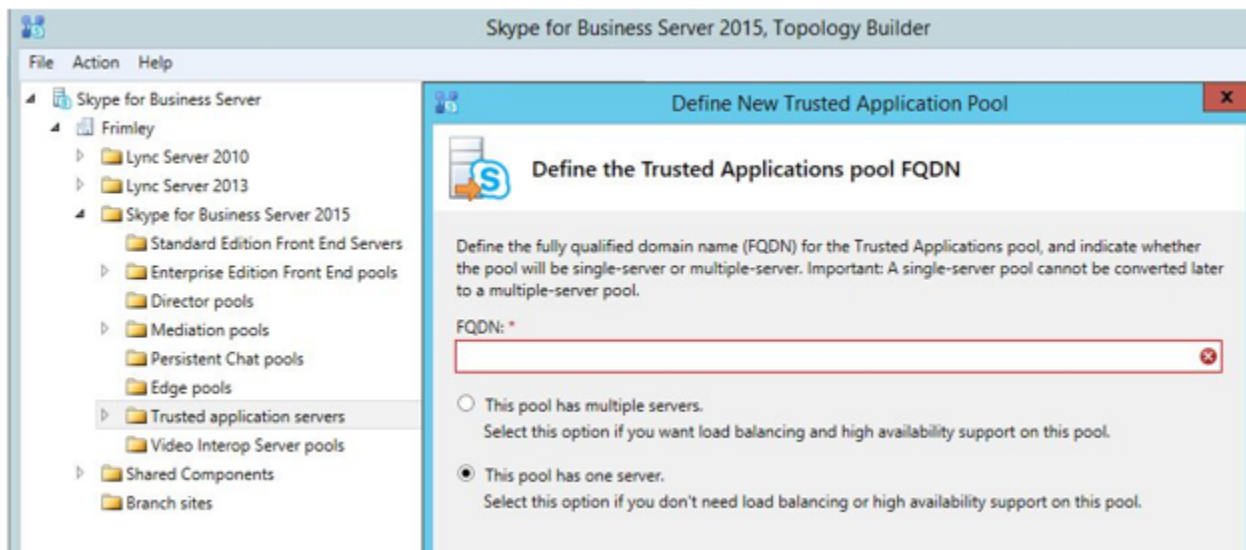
Skype for Business Server 2015, Topology Builder

File Action Help

Skype for Business Server
Frimley
Lync Server 2010
Lync Server 2013
Skype for Business Server 2015
Standard Edition Front End Servers
Enterprise Edition Front End pools
Director pools
Mediation pools
Persistent Chat pools
Edge pools
Trusted application servers
Video Interop Server pools
Shared Components
Branch sites

Define New Trusted Application Pool

x

Define the Trusted Applications pool FQDN

Define the fully qualified domain name (FQDN) for the Trusted Applications pool, and indicate whether the pool will be single-server or multiple-server. Important: A single-server pool cannot be converted later to a multiple-server pool.

FQDN: *

This pool has multiple servers.
Select this option if you want load balancing and high availability support on this pool.

This pool has one server.
Select this option if you don't need load balancing or high availability support on this pool.